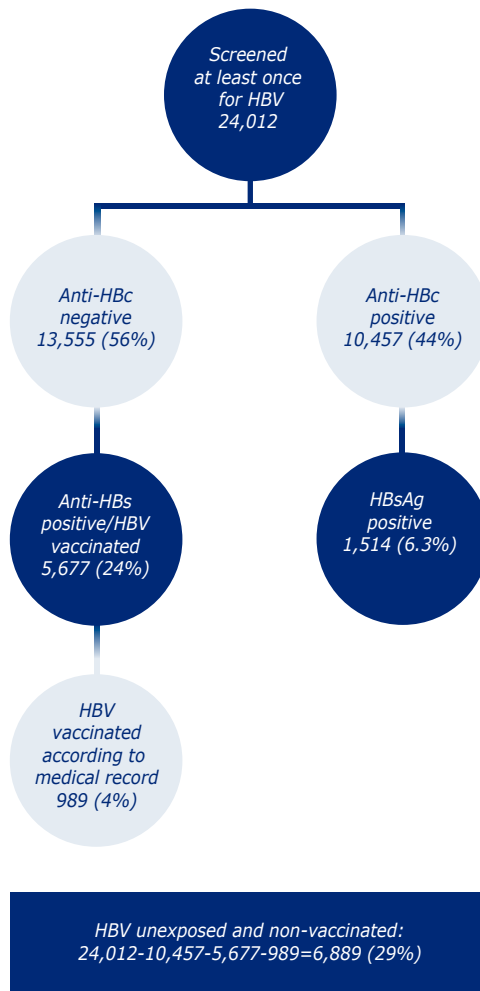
Screened at least once for HBV 24,012

Anti-HBc negative 13,555 (56%)

Anti-HBc positive 10,457 (44%)

Anti-HBs positive/HBV vaccinated 5,677 (24%)

HBsAg positive 1,514 (6.3%)

HBV vaccinated according to medical record 989 (4%)

HBV unexposed and non-vaccinated: 24,012-10,457-5,677-989=6,889 (29%)